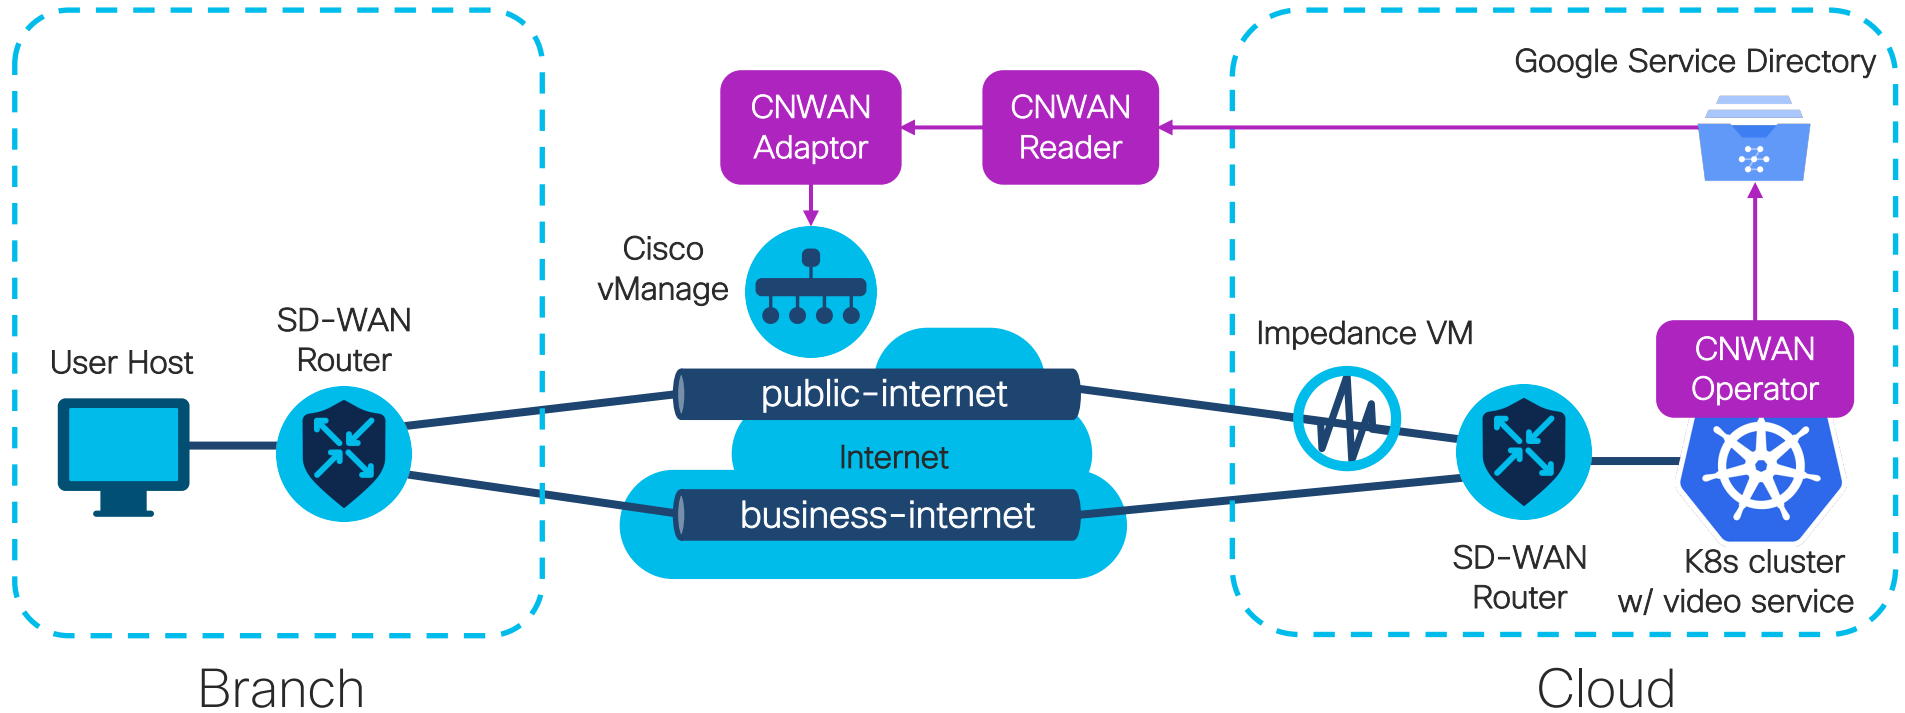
Google Service Directory

CNWAN Adaptor

CNWAN Reader

Cisco vManage

SD-WAN Router

User Host

public-internet

Internet

business-internet

Impedance VM

CNWAN Operator

SD-WAN Router

K8s cluster w/ video service

Branch

Cloud